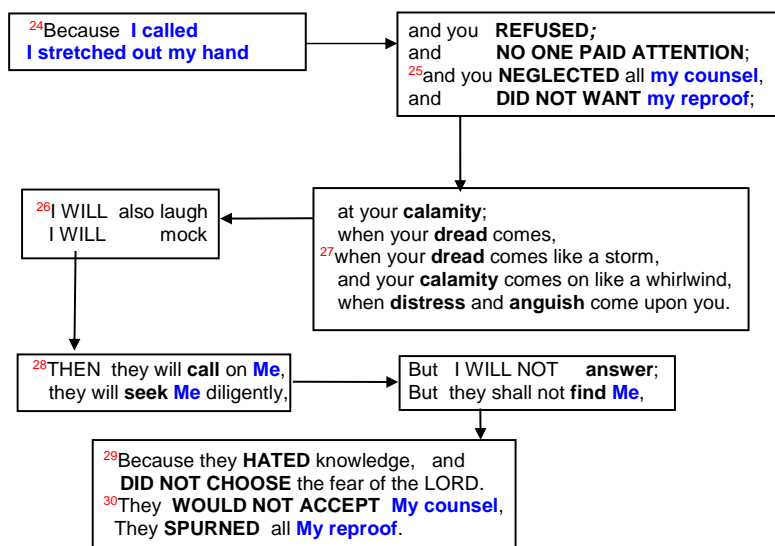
$^{24}$Because I called
I stretched out my hand

and you REFUSED;
and NO ONE PAID ATTENTION;
$^{25}$and you NEGLECTED all my counsel,
and DID NOT WANT my reproof;

at your calamity;
when your dread comes,
$^{27}$when your dread comes like a storm,
and your calamity comes on like a whirlwind,
when distress and anguish come upon you.

$^{26}$I WILL also laugh
I WILL mock

$^{28}$THEN they will call on Me,
they will seek Me diligently,

But I WILL NOT answer;
But they shall not find Me,

$^{29}$Because they HATED knowledge, and
DID NOT CHOOSE the fear of the LORD.
$^{30}$They WOULD NOT ACCEPT My counsel,
They SPURNED all My reproof.